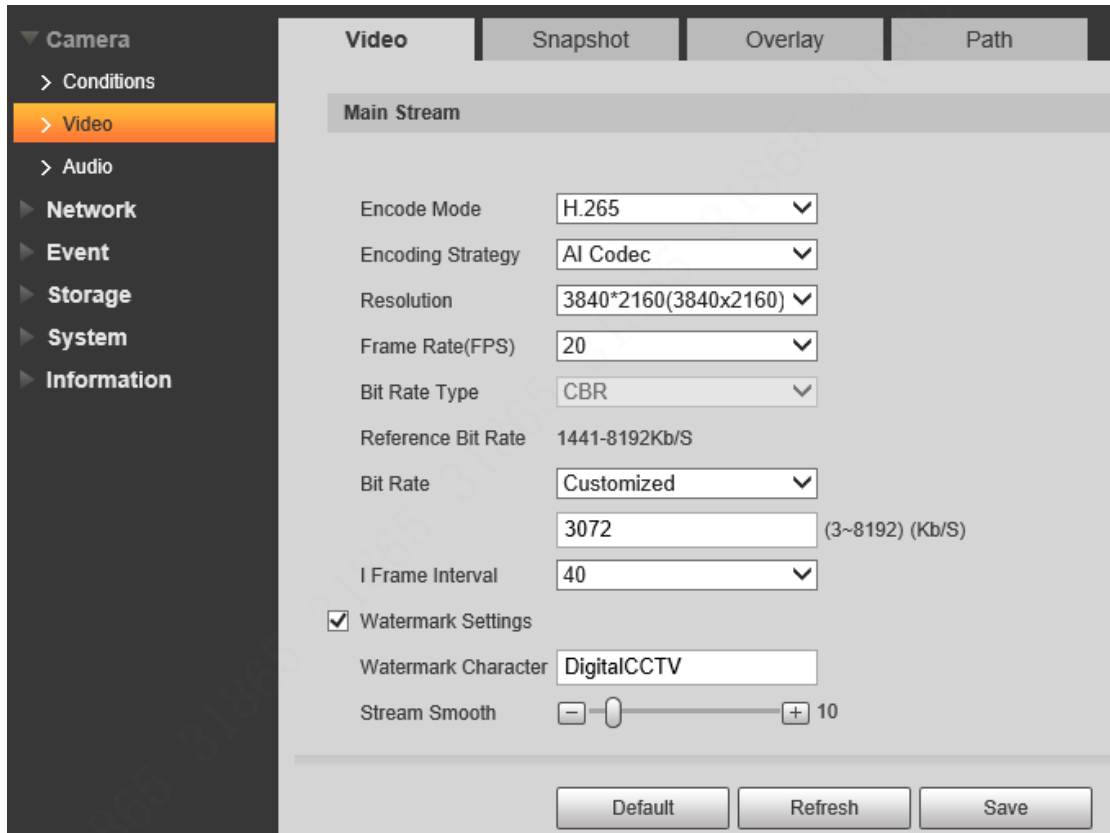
Camera
> Conditions
> Video
> Audio
Network
Event
Storage
System
Information

Video | Snapshot | Overlay | Path

Main Stream

Encode Mode H.265
Encoding Strategy AI Codec
Resolution 3840*2160(3840x2160)
Frame Rate(FPS) 20
Bit Rate Type CBR
Reference Bit Rate 1441-8192Kb/S
Bit Rate Customized
3072 (3~8192) (Kb/S)
I Frame Interval 40
Watermark Settings
Watermark Character DigitalCCTV
Stream Smooth 10

Default Refresh Save